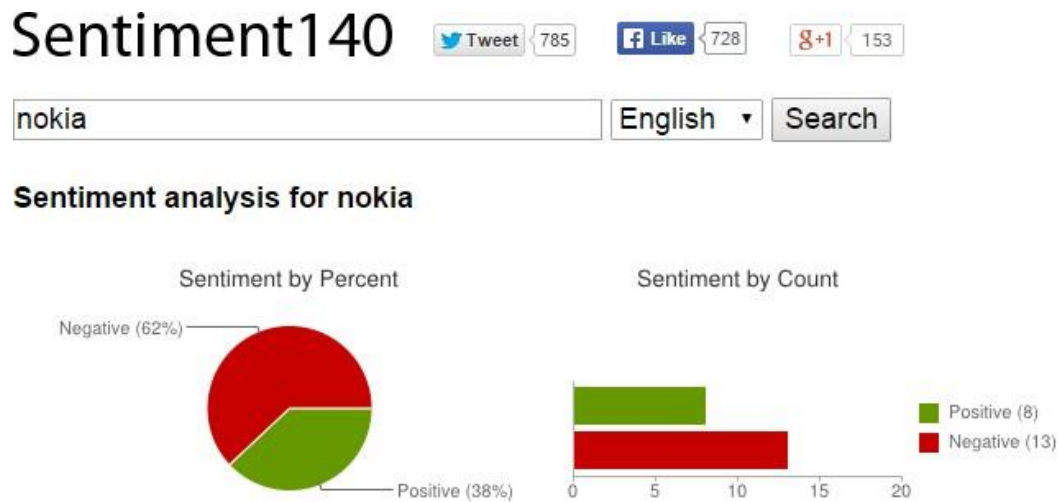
Sentiment140

Tweet 785

f Like 728

g+1 153

nokia

English ▾

Search

Sentiment analysis for nokia

Sentiment by Percent

Negative (62%)

Positive (38%)

Sentiment by Count

0 5 10 15 20

Positive (8)

Negative (13)